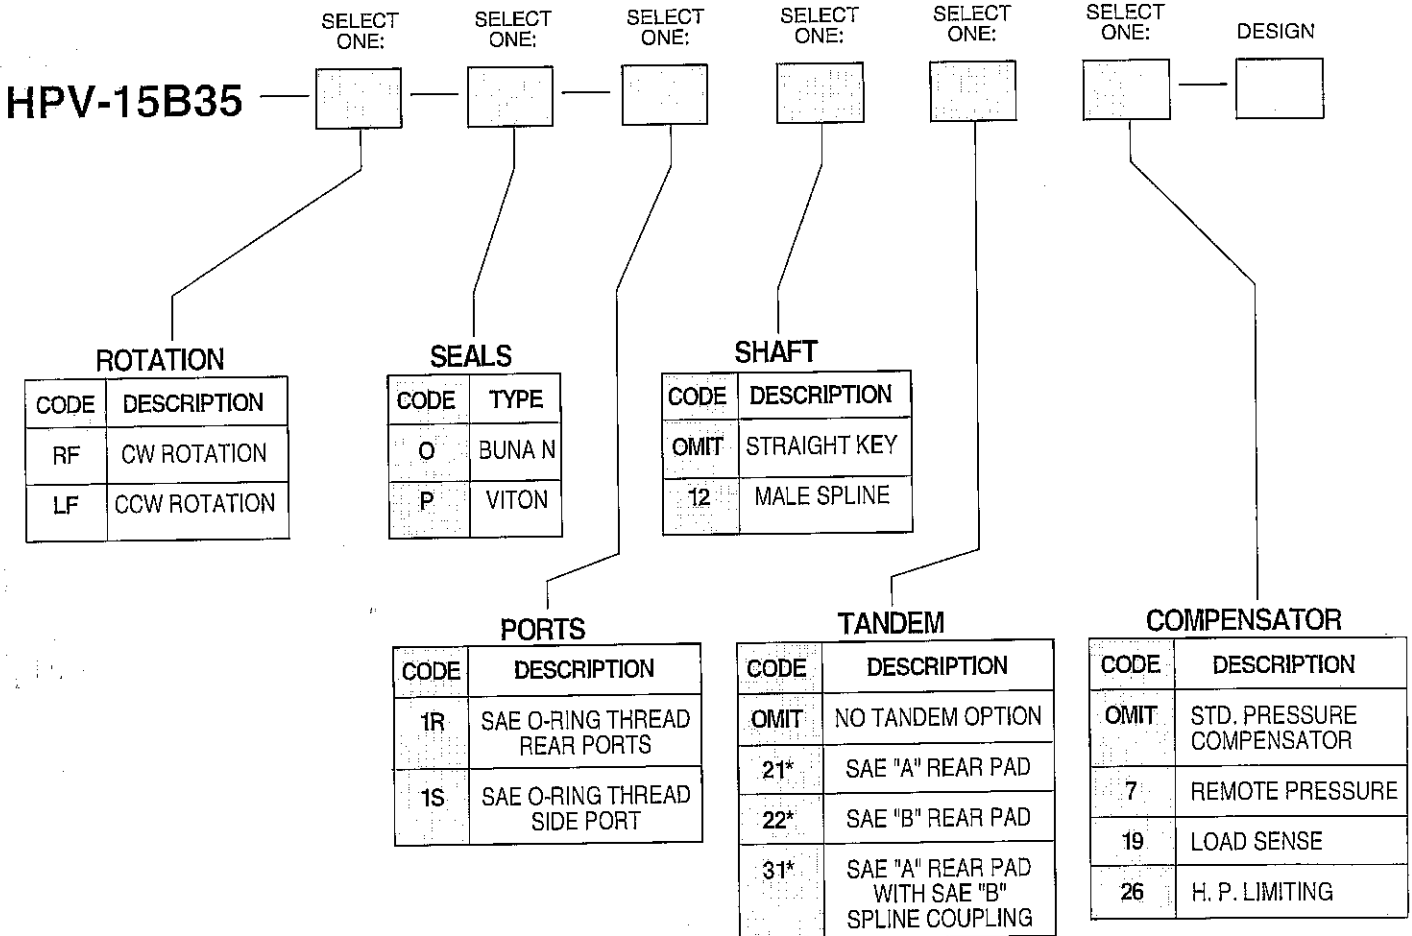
SELECT ONE:
SELECT ONE:
SELECT ONE:
SELECT ONE:
SELECT ONE:
SELECT ONE:
DESIGN

HPV-15B35

ROTATION

| CODE | DESCRIPTION |
|---|---|
| RF | CW ROTATION |
| LF | CCW ROTATION |

SEALS

| CODE | TYPE |
|---|---|
| O | BUNA N |
| P | VITON |

SHAFT

| CODE | DESCRIPTION |
|---|---|
| OMIT | STRAIGHT KEY |
| 12 | MALE SPLINE |

PORTS

| CODE | DESCRIPTION |
|---|---|
| 1R | SAE O-RING THREAD REAR PORTS |
| 1S | SAE O-RING THREAD SIDE PORT |

TANDEM

| CODE | DESCRIPTION |
|---|---|
| OMIT | NO TANDEM OPTION |
| 21* | SAE "A" REAR PAD |
| 22* | SAE "B" REAR PAD |
| 31* | SAE "A" REAR PAD WITH SAE "B" SPLINE COUPLING |

COMPENSATOR

| CODE | DESCRIPTION |
|---|---|
| OMIT | STD. PRESSURE COMPENSATOR |
| 7 | REMOTE PRESSURE |
| 19 | LOAD SENSE |
| 26 | H. P. LIMITING |